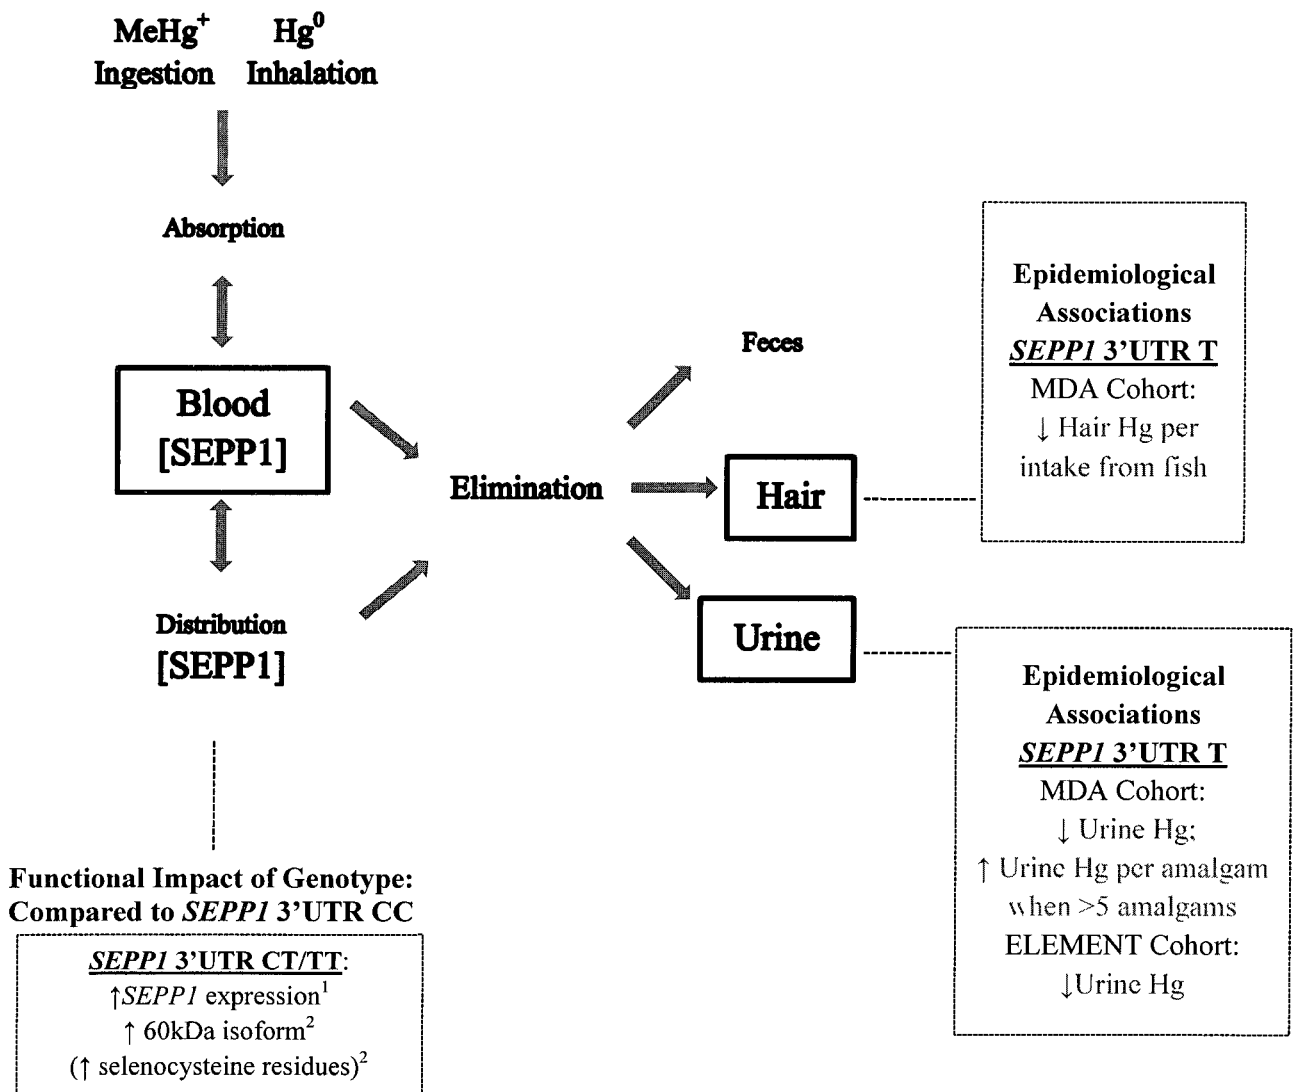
$MeHg^+$ Ingestion

$Hg^0$ Inhalation

Absorption

Blood [SEPP1]

Distribution [SEPP1]

Elimination

Feces

Hair

Urine

Epidemiological Associations
SEPP1 3'UTR T
MDA Cohort:
↓ Hair Hg per intake from fish

Epidemiological Associations
SEPP1 3'UTR T
MDA Cohort:
↓ Urine Hg;
↑ Urine Hg per amalgam when >5 amalgams
ELEMENT Cohort:
↓Urine Hg

Functional Impact of Genotype: Compared to SEPP1 3'UTR CC

SEPP1 3'UTR CT/TT:
↑SEPP1 expression$^1$
↑ 60kDa isoform$^2$
(↑ selenocysteine residues)$^2$